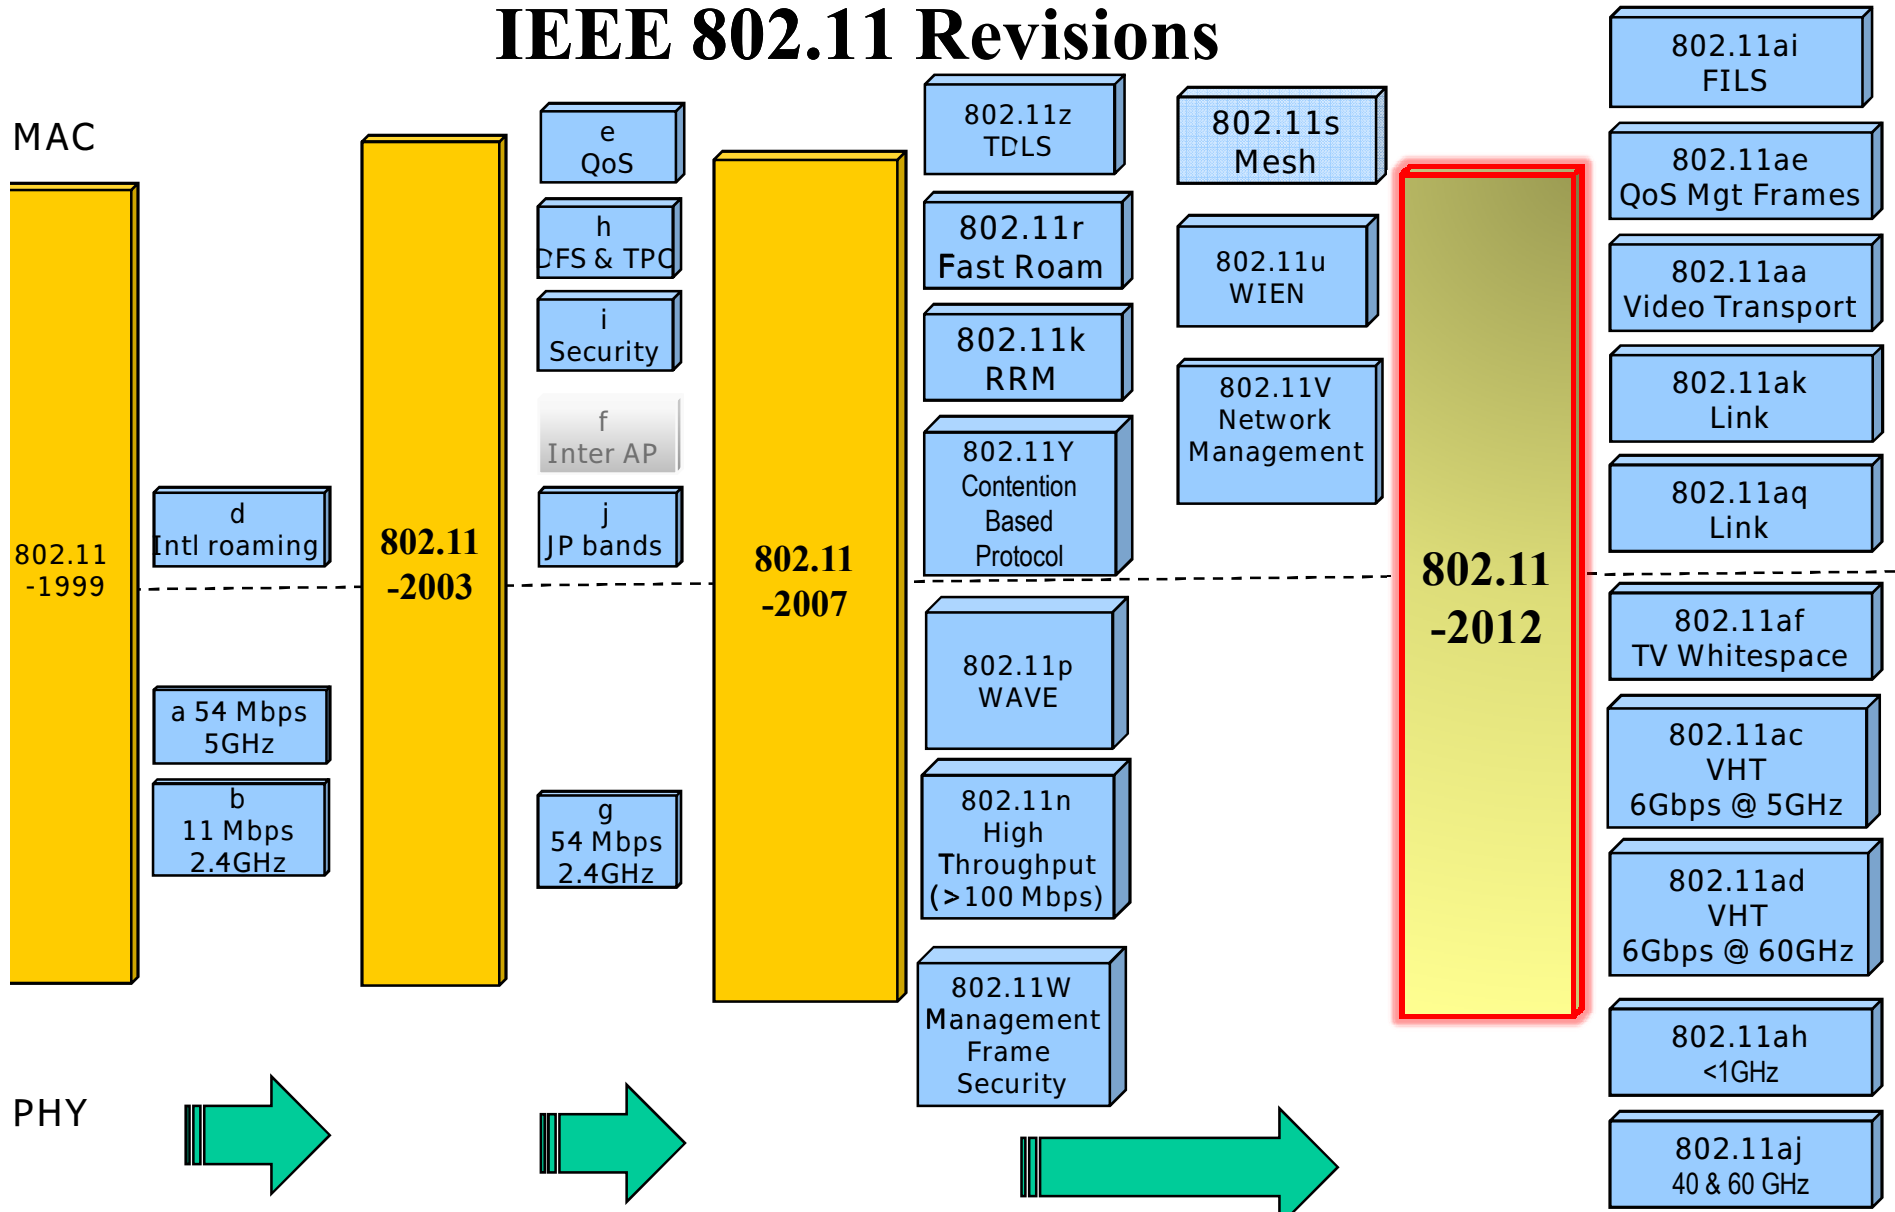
IEEE 802.11 Revisions

MAC

802.11 -1999

d Intl roaming

a 54 Mbps 5GHz

b 11 Mbps 2.4GHz

802.11 -2003

e QoS

h DFS & TPC

i Security

f Inter AP

j JP bands

g 54 Mbps 2.4GHz

802.11 -2007

802.11z TDLS

802.11r Fast Roam

802.11k RRM

802.11Y Contention Based Protocol

802.11p WAVE

802.11n High Throughput (>100 Mbps)

802.11W Management Frame Security

802.11s Mesh

802.11u WIEN

802.11V Network Management

802.11 -2012

802.11ai FILS

802.11ae QoS Mgt Frames

802.11aa Video Transport

802.11ak Link

802.11aq Link

802.11af TV Whitespace

802.11ac VHT 6Gbps @ 5GHz

802.11ad VHT 6Gbps @ 60GHz

802.11ah <1GHz

802.11aj 40 & 60 GHz

PHY